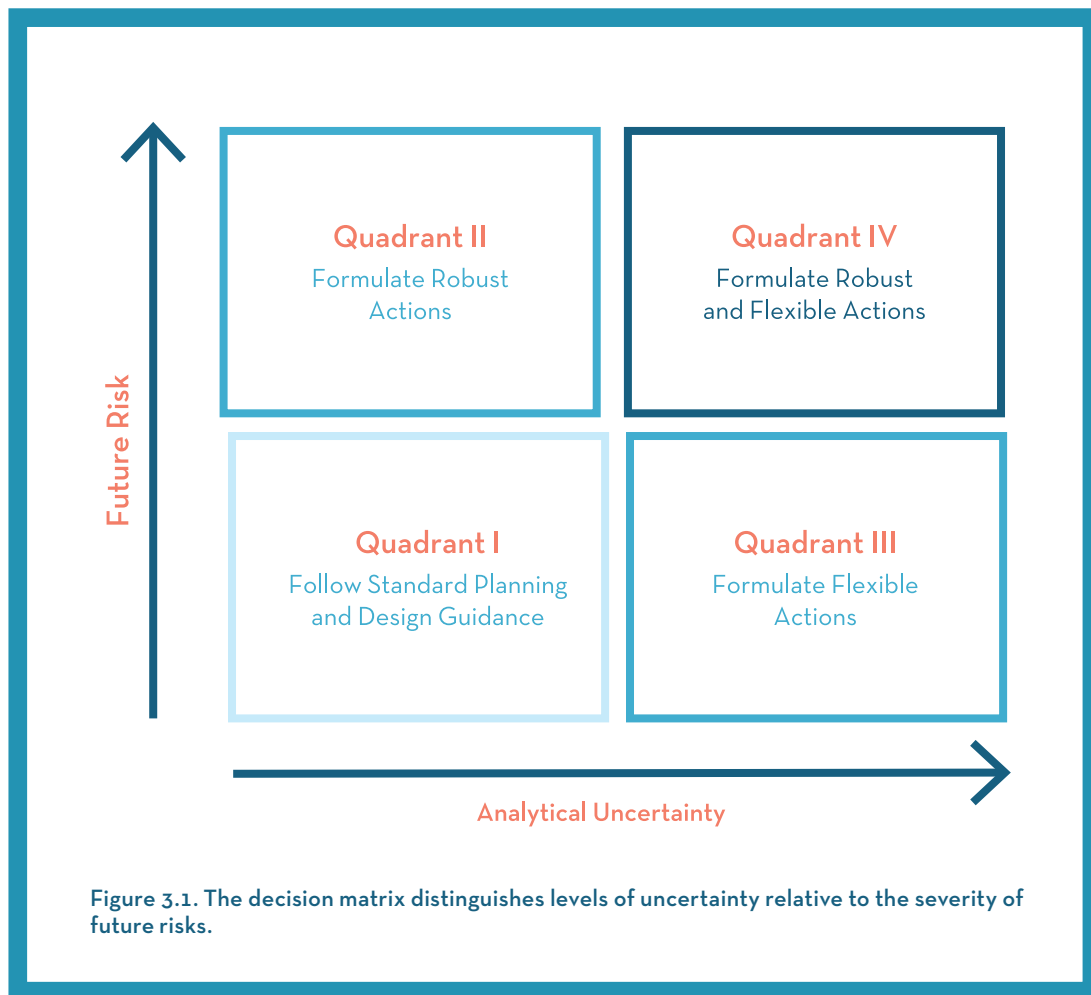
Quadrant II
Formulate Robust Actions

Quadrant IV
Formulate Robust and Flexible Actions

Future Risk

Quadrant I
Follow Standard Planning and Design Guidance

Quadrant III
Formulate Flexible Actions

Analytical Uncertainty

Figure 3.1. The decision matrix distinguishes levels of uncertainty relative to the severity of future risks.